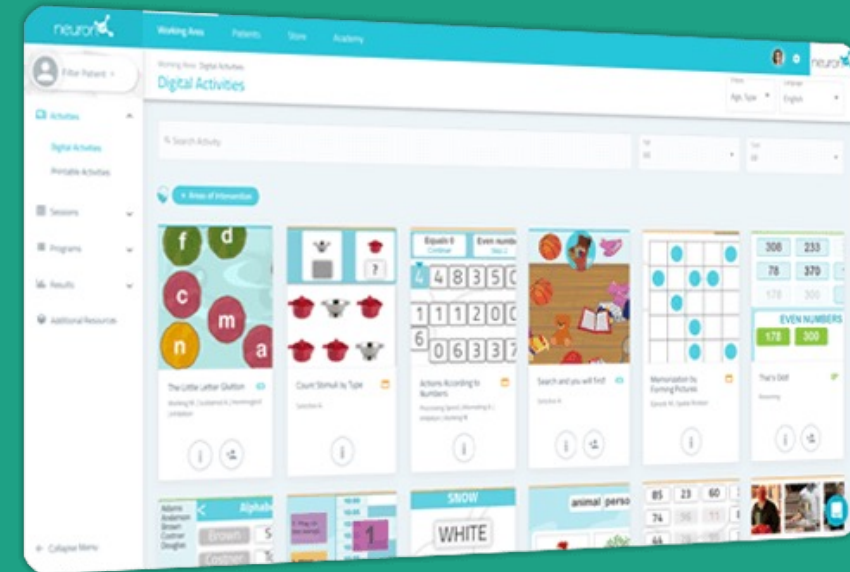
neuronUP

Working Area Patients Store Academy

Filter Patient

Activities

Digital Activities

Printable Activities

Sessions

Programs

Results

Additional Resources

Collapse Menu

Working Area Digital Activities

Digital Activities

Phase

Age, Type

Language

English

Search Activity

+ Areas of intervention

f d c m n a

The Little Letter Glutton

?

Count Stimuli by Type

Equals 0

Even numbers

4 8 3 5 0

1 1 1 2 0 0

6

0 6 3 3 7

Actions According to Numbers

Search and you will find!

Memorization by Forming Pictures

308 233

78 370

178 300

EVEN NUMBERS

178 300

That's Odd!

Adams

Anderson

Brown

Cochran

Douglas

Alphab

Brown

Cochran

1

SNOW

WHITE

animal perso

85 23 60

74 56 13

neuronUP